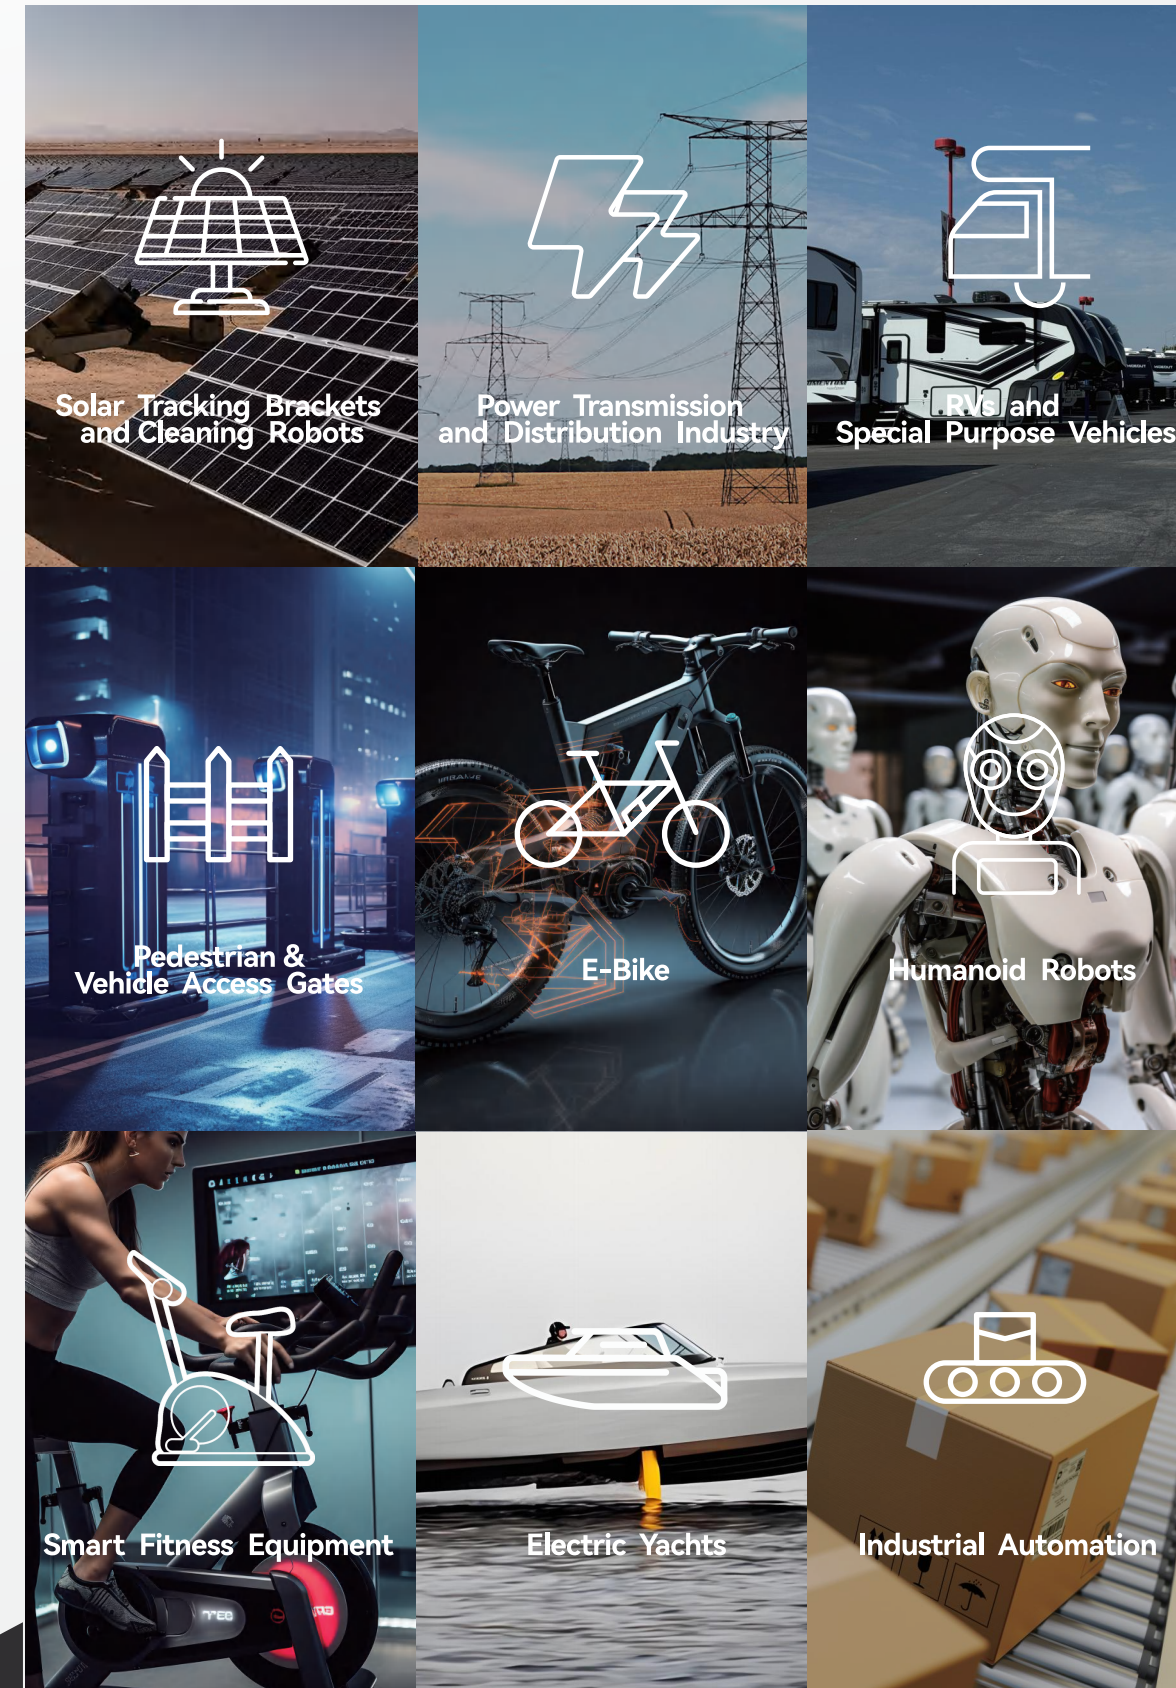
Solar Tracking Brackets and Cleaning Robots

Power Transmission and Distribution Industry

RVs and Special Purpose Vehicles

Pedestrian & Vehicle Access Gates

E-Bike

Humanoid Robots

Smart Fitness Equipment

Electric Yachts

Industrial Automation